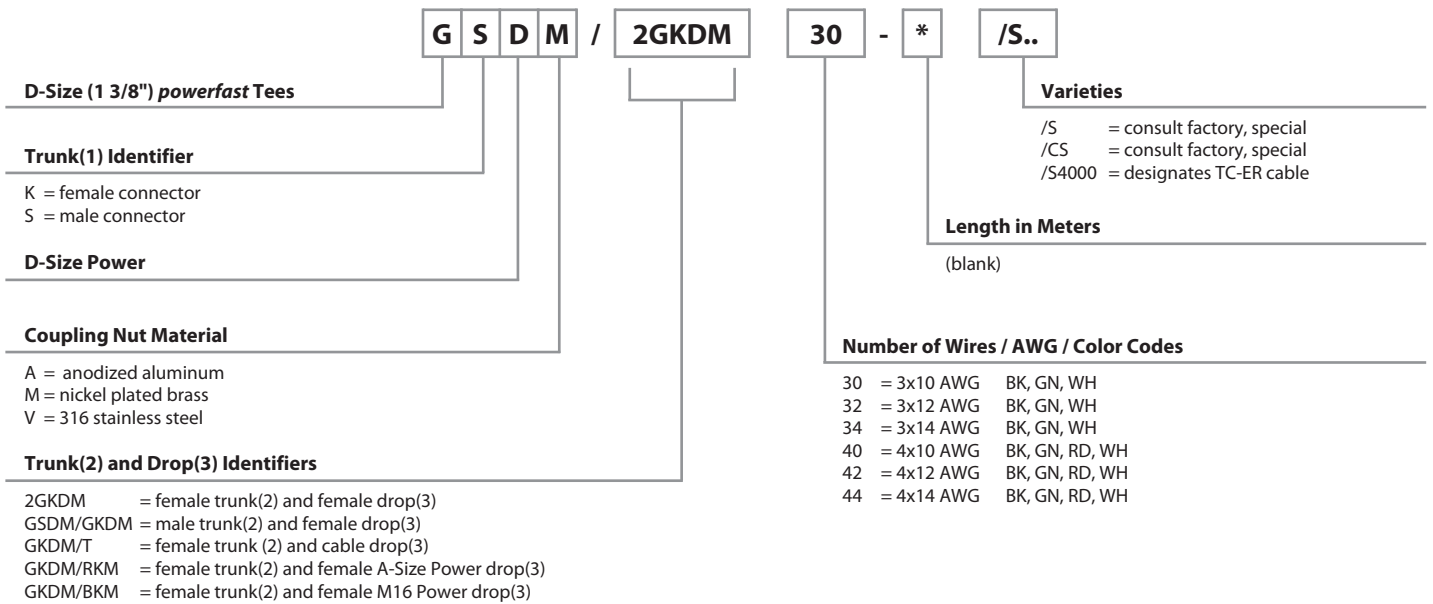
G S D M / 2GKDM 30 - * /S..

D-Size (1 3/8") *powerfast* Tees

Trunk(1) Identifier

K = female connector
S = male connector

D-Size Power

Coupling Nut Material

A = anodized aluminum
M = nickel plated brass
V = 316 stainless steel

Trunk(2) and Drop(3) Identifiers

2GKDM = female trunk(2) and female drop(3)
GSDM/GKDM = male trunk(2) and female drop(3)
GKDM/T = female trunk (2) and cable drop(3)
GKDM/RKM = female trunk(2) and female A-Size Power drop(3)
GKDM/BKM = female trunk(2) and female M16 Power drop(3)

Varieties

/S = consult factory, special
/CS = consult factory, special
/S4000 = designates TC-ER cable

Length in Meters

(blank)

Number of Wires / AWG / Color Codes

30 = 3x10 AWG BK, GN, WH
32 = 3x12 AWG BK, GN, WH
34 = 3x14 AWG BK, GN, WH
40 = 4x10 AWG BK, GN, RD, WH
42 = 4x12 AWG BK, GN, RD, WH
44 = 4x14 AWG BK, GN, RD, WH